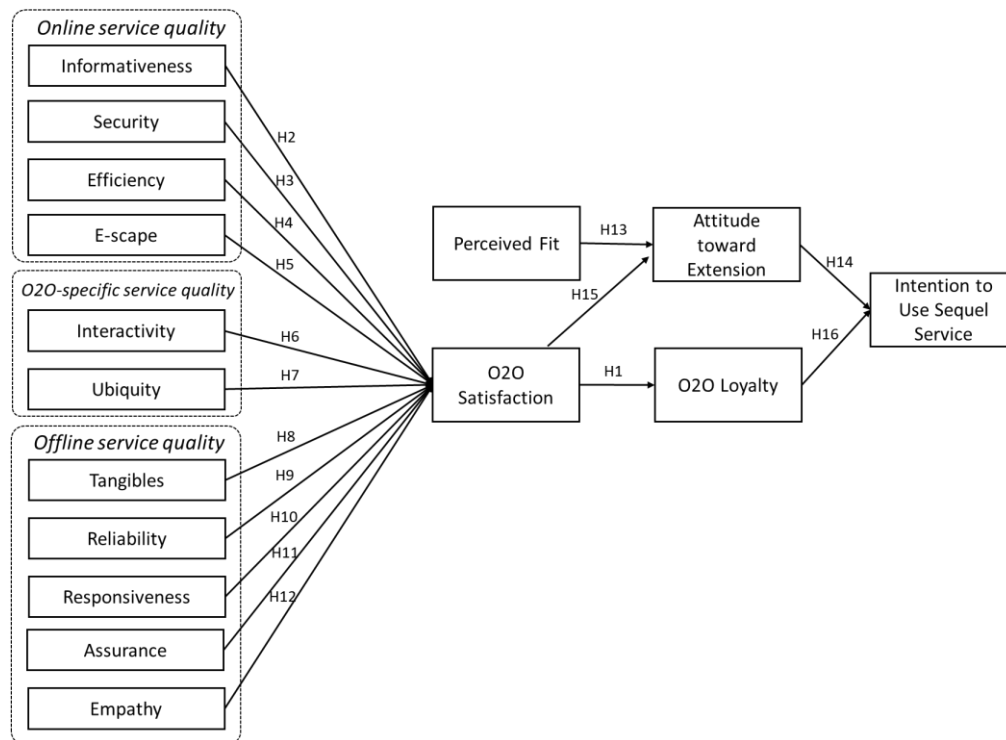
Online service quality

Informativeness

Security

Efficiency

E-scape

O2O-specific service quality

Interactivity

Ubiquity

Offline service quality

Tangibles

Reliability

Responsiveness

Assurance

Empathy

H2

H3

H4

H5

H6

H7

H8

H9

H10

H11

H12

O2O Satisfaction

Perceived Fit

H13

H15

Attitude toward Extension

H1

O2O Loyalty

H14

H16

Intention to Use Sequel Service